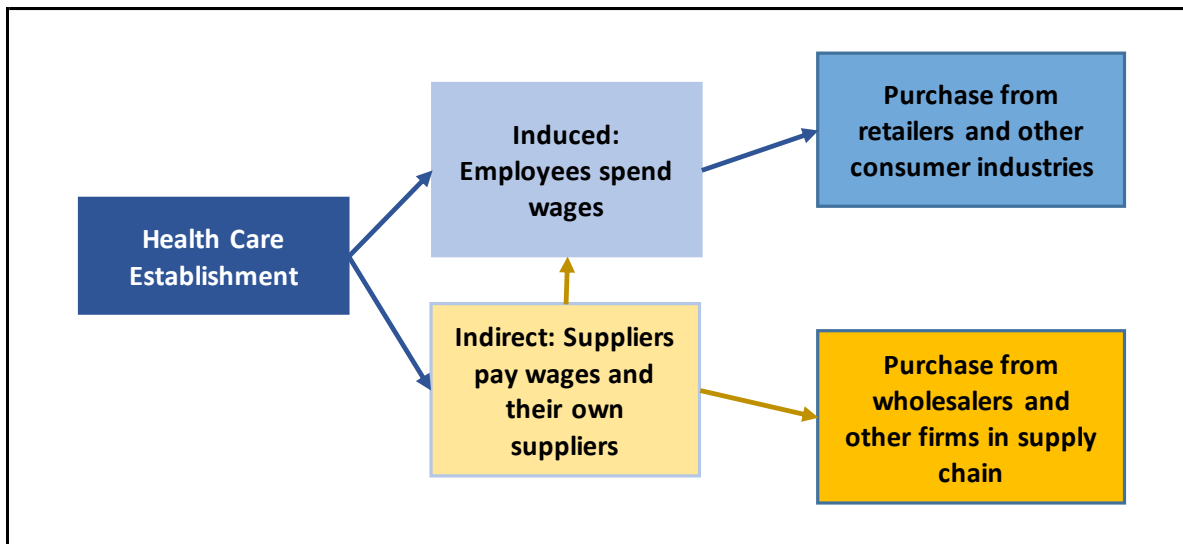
Health Care Establishment

Induced: Employees spend wages

Purchase from retailers and other consumer industries

Indirect: Suppliers pay wages and their own suppliers

Purchase from wholesalers and other firms in supply chain